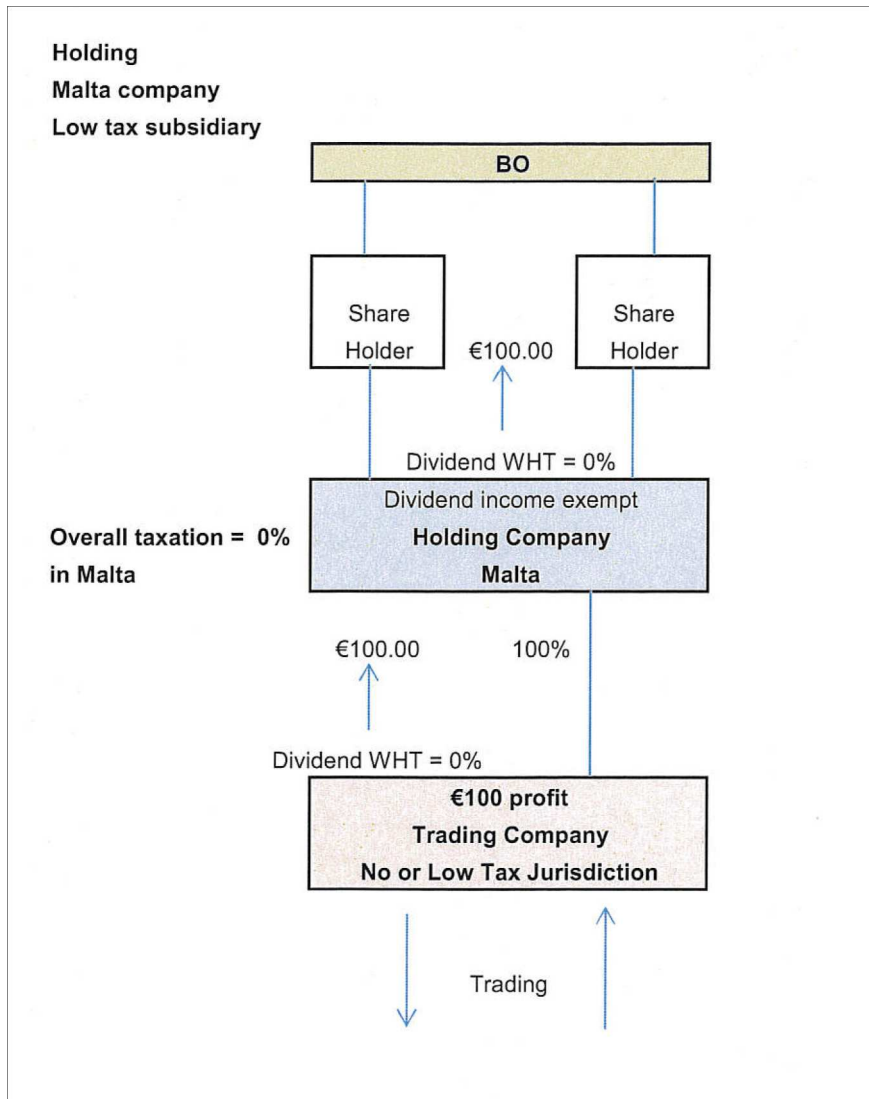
Holding
Malta company
Low tax subsidiary

BO

Share Holder

€100.00

Share Holder

Dividend WHT = 0%

Dividend income exempt
Holding Company
Malta

Overall taxation = 0%
in Malta

€100.00

100%

Dividend WHT = 0%

€100 profit
Trading Company
No or Low Tax Jurisdiction

Trading